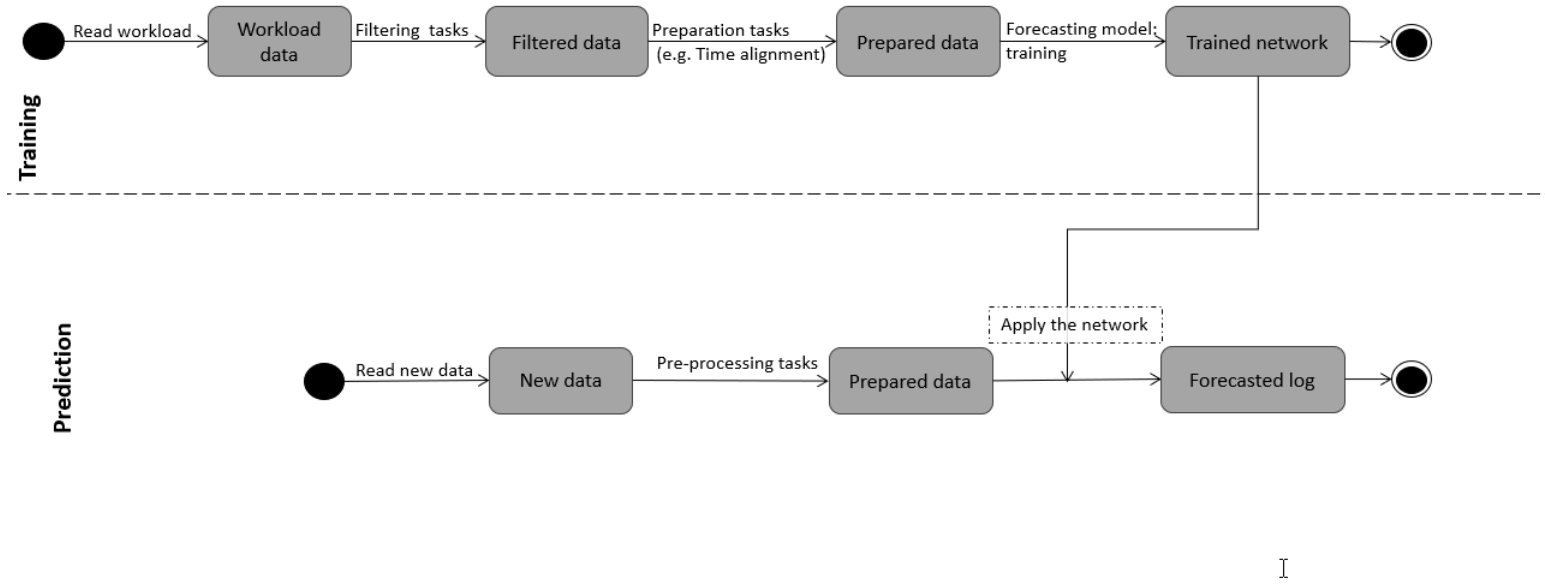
Training

Read workload

Workload data

Filtering tasks

Filtered data

Preparation tasks (e.g. Time alignment)

Prepared data

Forecasting model; training

Trained network

Prediction

Apply the network

Read new data

New data

Pre-processing tasks

Prepared data

Forecasted log